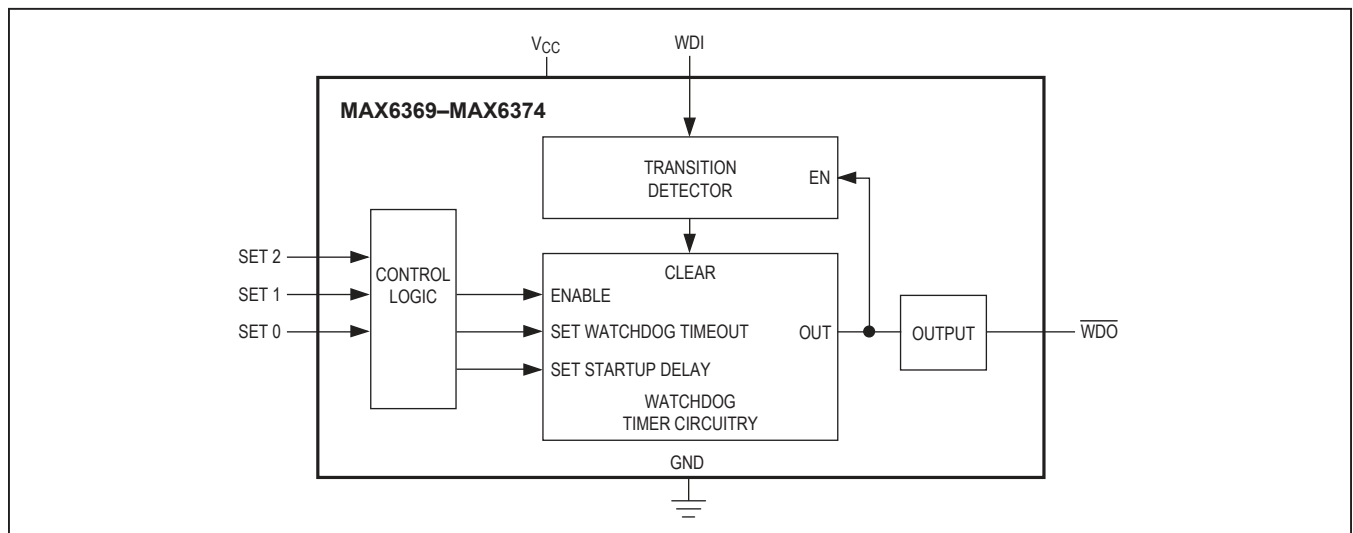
$V_{CC}$

WDI

MAX6369–MAX6374

TRANSITION DETECTOR

EN

SET 2

SET 1

SET 0

CONTROL LOGIC

CLEAR

ENABLE

SET WATCHDOG TIMEOUT

SET STARTUP DELAY

OUT

WATCHDOG TIMER CIRCUITRY

OUTPUT

$\overline{WDO}$

GND